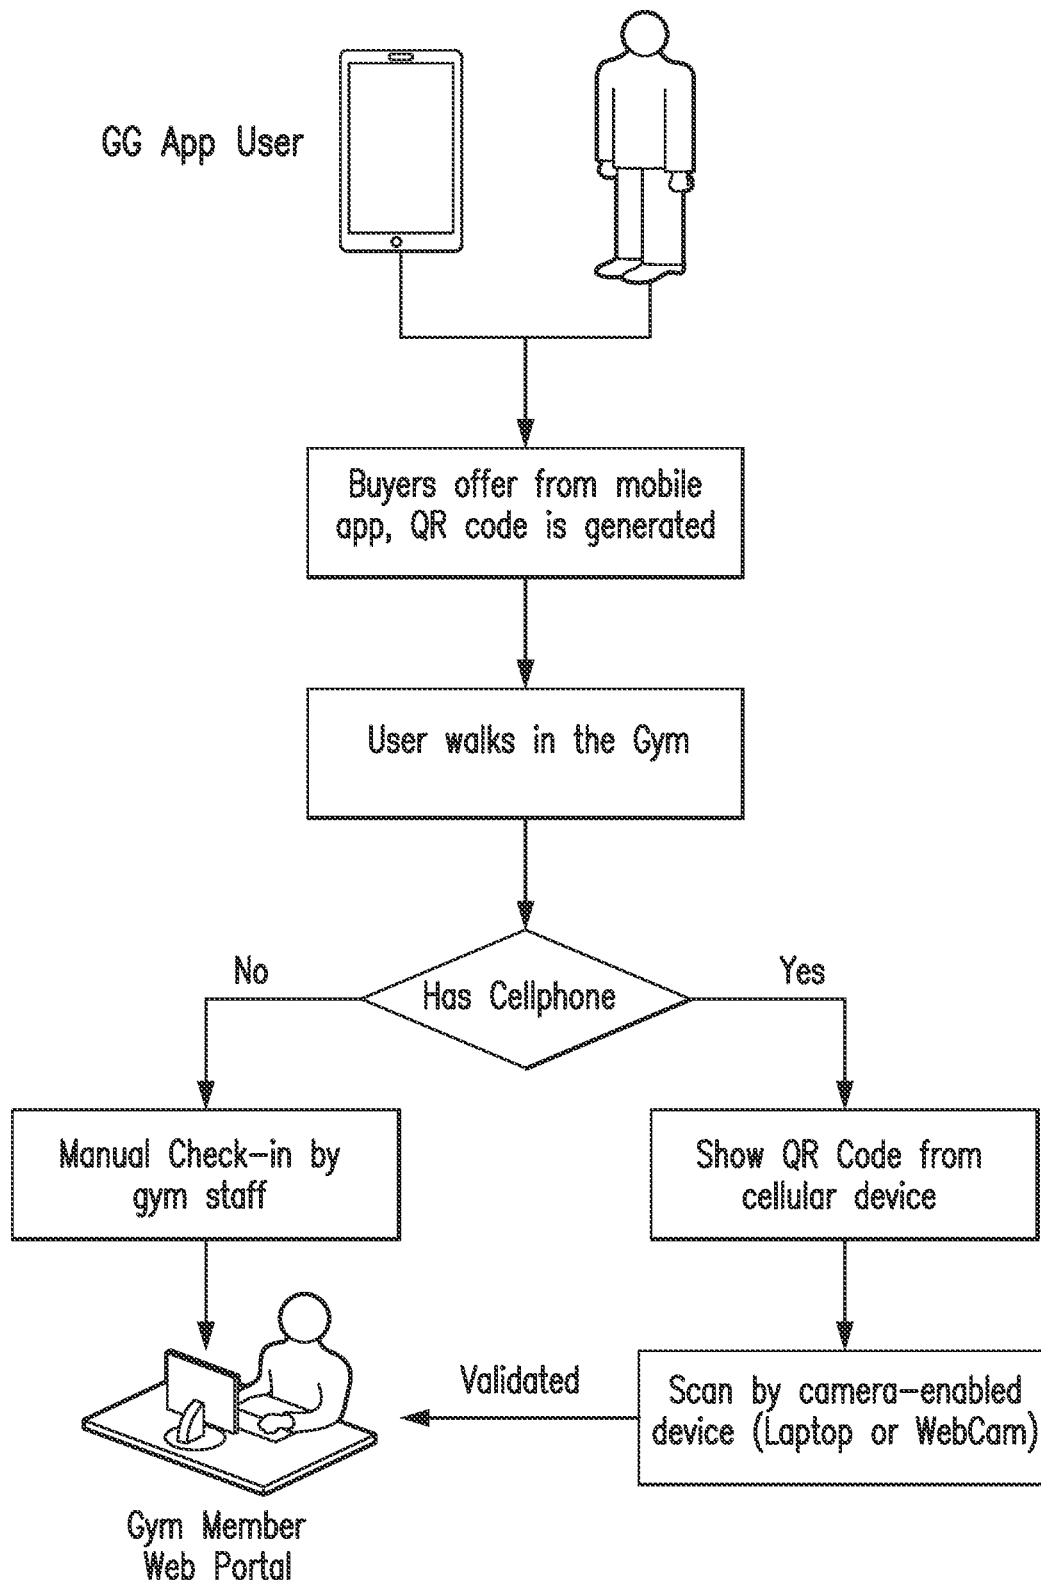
GG App User

Buyers offer from mobile app, QR code is generated

User walks in the Gym

Has Cellphone

No

Yes

Manual Check-in by gym staff

Show QR Code from cellular device

Validated

Scan by camera-enabled device (Laptop or WebCam)

Gym Member Web Portal